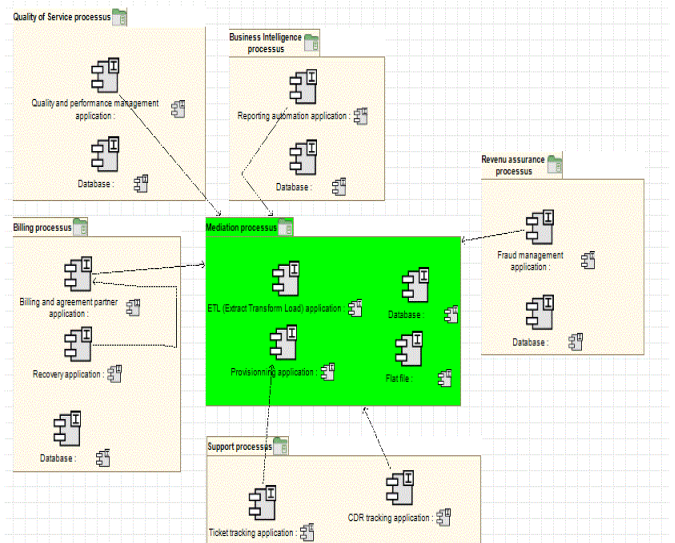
Quality of Service processus

Quality and performance management application :

Database :

Business Intelligence processus

Reporting automation application :

Database :

Revenu assurance processus

Fraud management application :

Database :

Billing processus

Billing and agreement partner application :

Recovery application :

Database :

Mediation processus

ETL (Extract Transform Load) application :

Database :

Provisionning application :

Flat file :

Support processus

Ticket tracking application :

CDR tracking application :